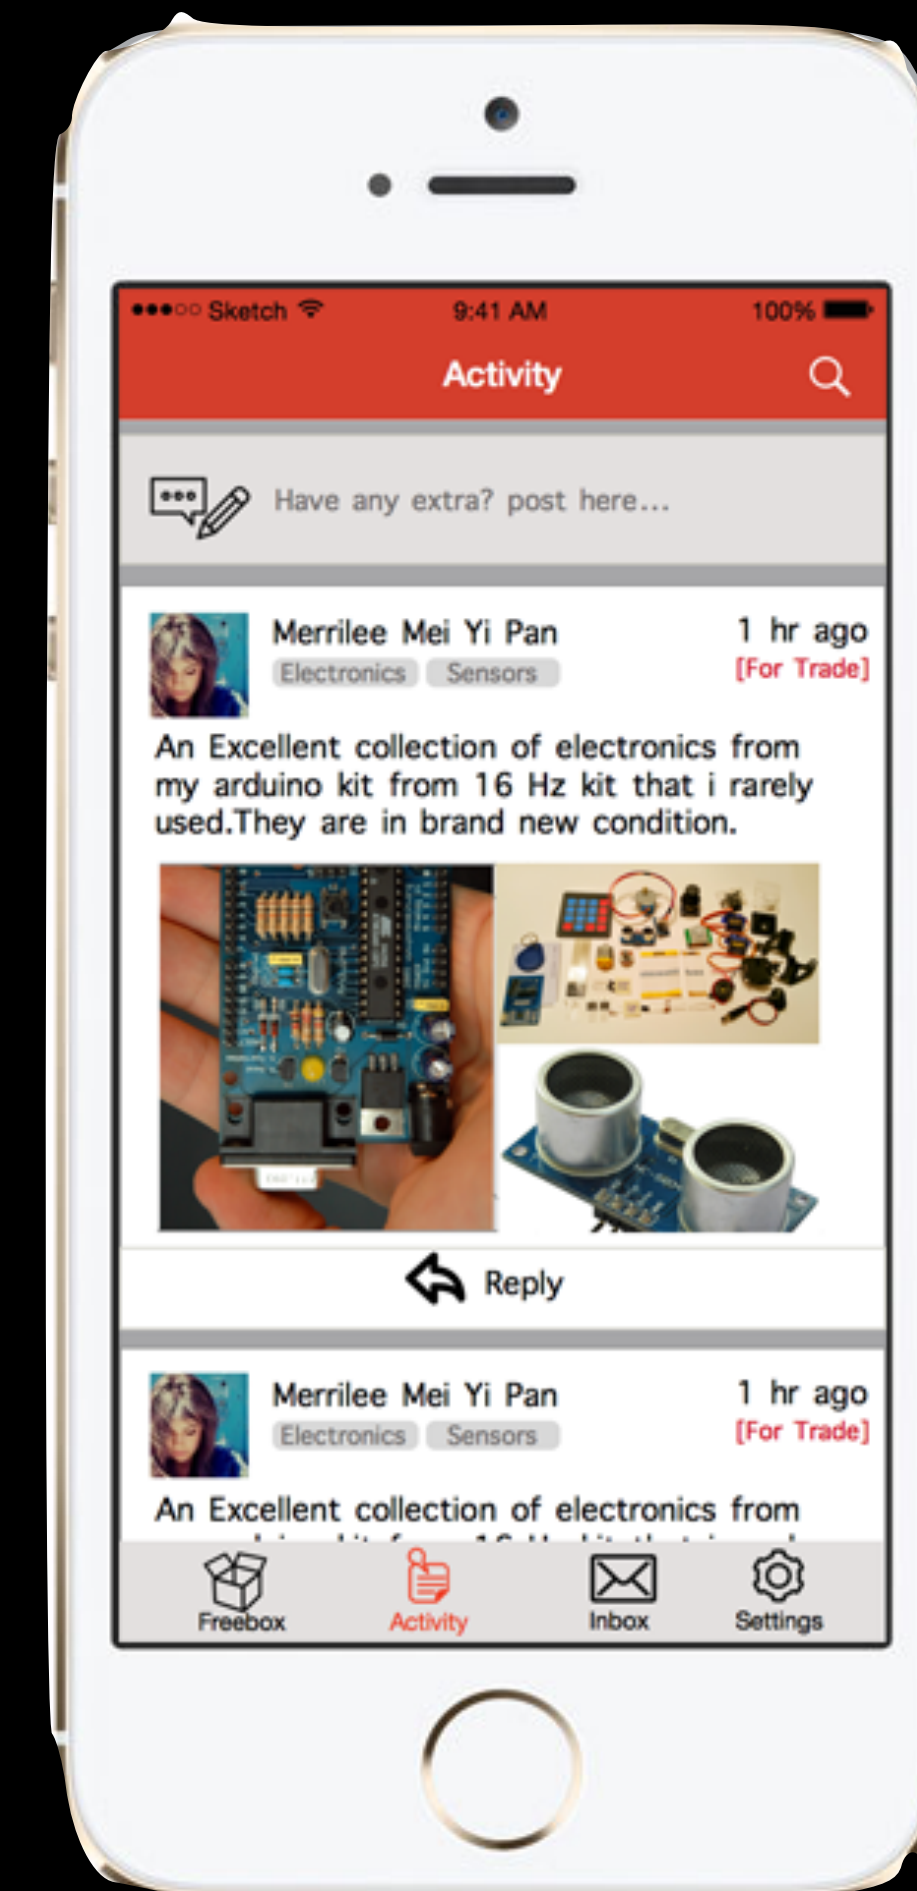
●●●○○ Sketch 9:41 AM 100%

Activity

Have any extra? post here...

Merrilee Mei Yi Pan
Electronics Sensors
1 hr ago
[For Trade]

An Excellent collection of electronics from my arduino kit from 16 Hz kit that i rarely used.They are in brand new condition.

Reply

Merrilee Mei Yi Pan
Electronics Sensors
1 hr ago
[For Trade]

An Excellent collection of electronics from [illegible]

Freebox Activity Inbox Settings